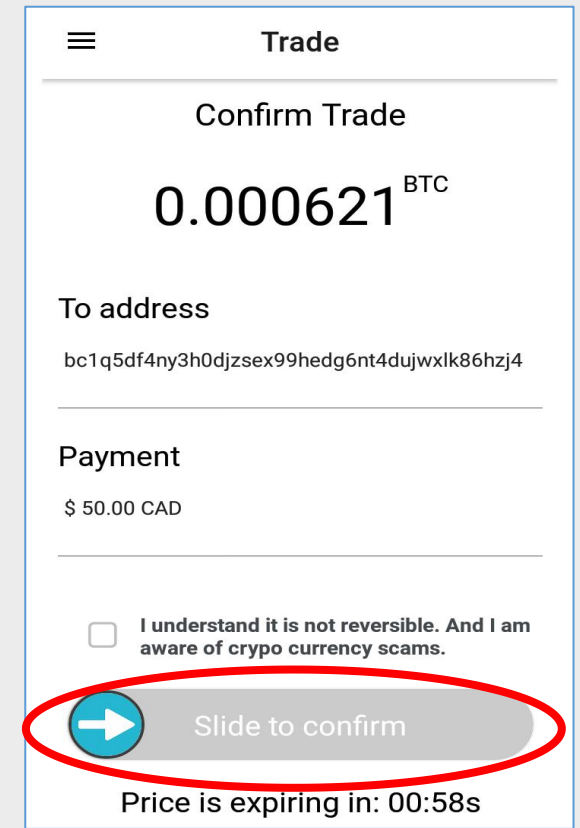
Trade

Confirm Trade

0.000621 BTC

To address

bc1q5df4ny3h0djzsex99hedg6nt4dujwxlk86hzj4

Payment

$ 50.00 CAD

I understand it is not reversible. And I am aware of crypo currency scams.

Slide to confirm

Price is expiring in: 00:58s